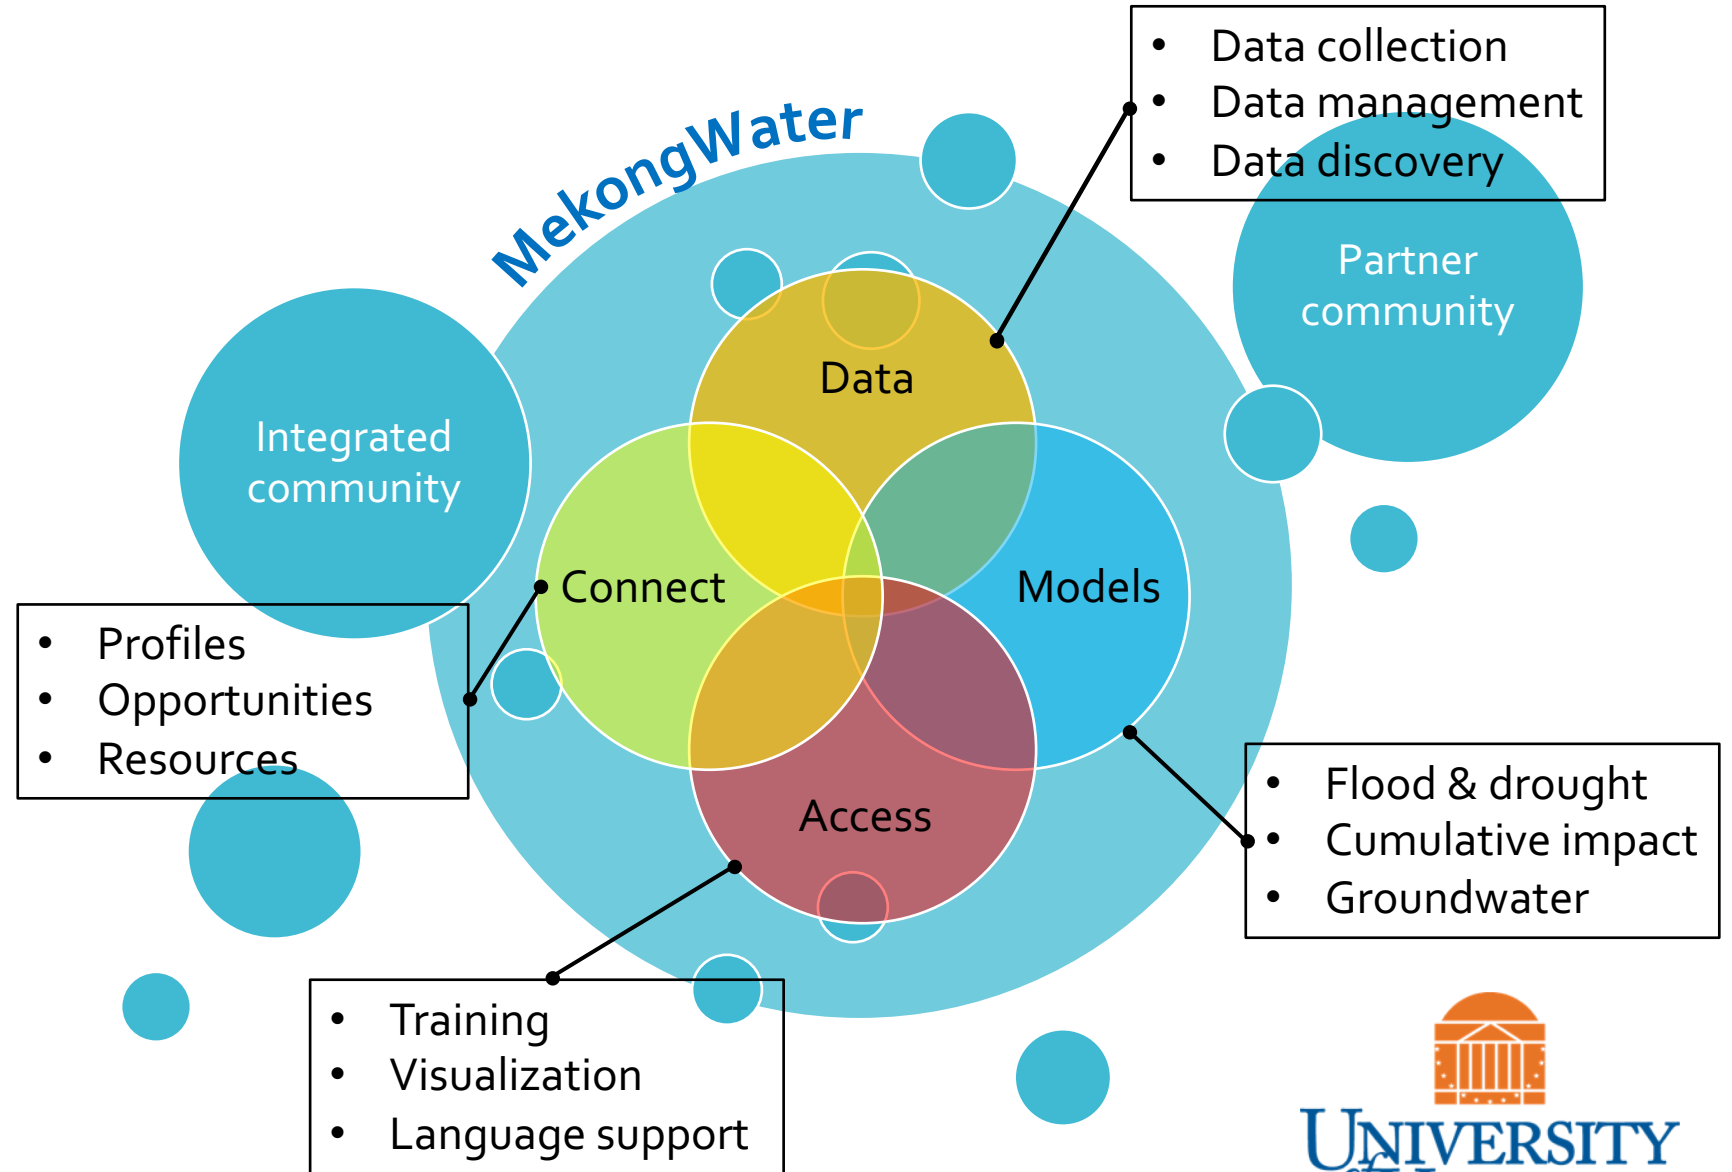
MekongWater

- Data collection
- Data management
- Data discovery

Partner community

Integrated community

Data

Connect

Models

Access

- Profiles
- Opportunities
- Resources

- Flood & drought
- Cumulative impact
- Groundwater

- Training
- Visualization
- Language support

UNIVERSITY